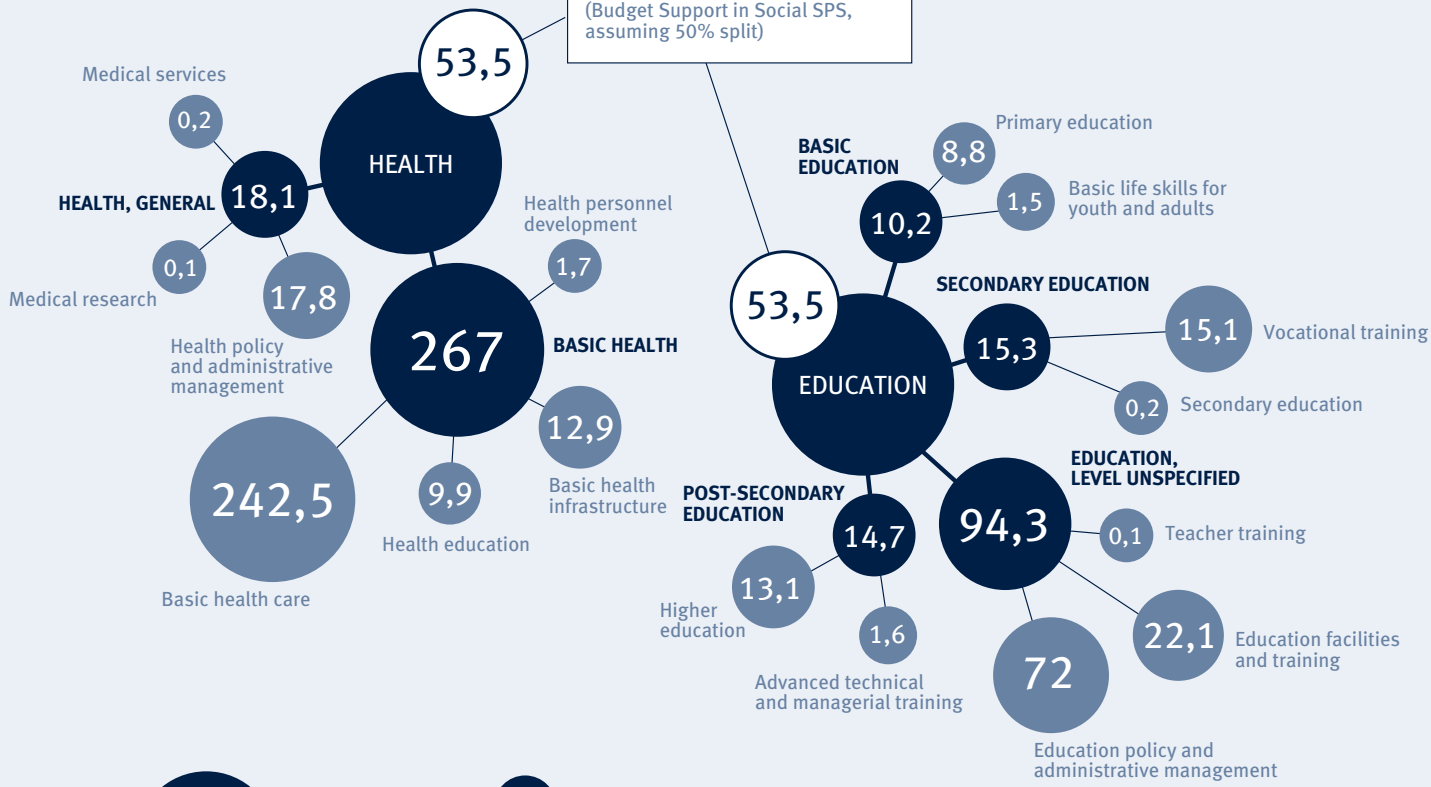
(Budget Support in Social SPS, assuming 50% split)

53,5

Medical services

0,2

HEALTH

HEALTH, GENERAL 18,1

0,1

Medical research

17,8

Health policy and administrative management

Health personnel development

1,7

267 BASIC HEALTH

12,9

Basic health infrastructure

9,9

Health education

242,5

Basic health care

BASIC EDUCATION

8,8 Primary education

10,2

1,5 Basic life skills for youth and adults

53,5

SECONDARY EDUCATION

15,3

15,1 Vocational training

0,2 Secondary education

EDUCATION

EDUCATION, LEVEL UNSPECIFIED

94,3

0,1 Teacher training

22,1 Education facilities and training

72

Education policy and administrative management

POST-SECONDARY EDUCATION

14,7

13,1

Higher education

1,6

Advanced technical and managerial training